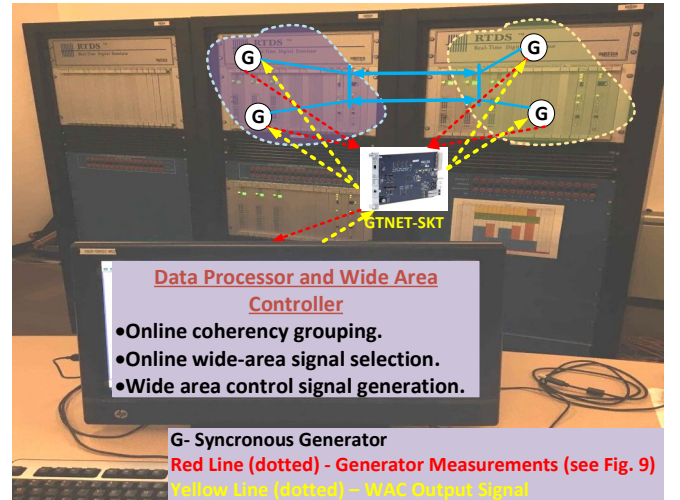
RTDS
RTDS
RTDS
Real-Time Digital Simulator

G
G
G
G

GTNET-SKT

Data Processor and Wide Area Controller
•Online coherency grouping.
•Online wide-area signal selection.
•Wide area control signal generation.

G- Syncronous Generator
Red Line (dotted) - Generator Measurements (see Fig. 9)
Yellow Line (dotted) – WAC Output Signal